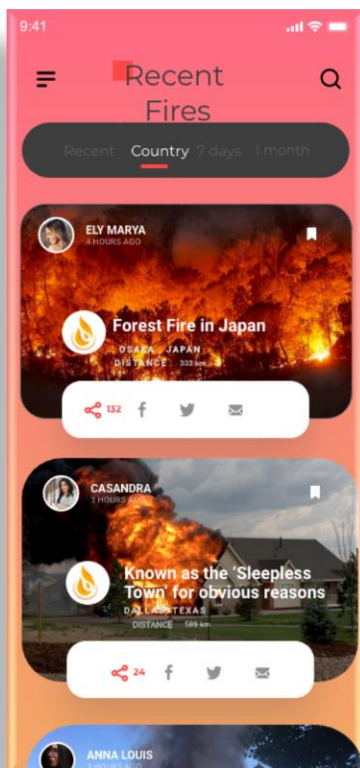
9:41

Recent Fires

Recent Country 7 days 1 month

ELY MARYA
4 HOURS AGO

Forest Fire in Japan
OSAKA, JAPAN
DISTANCE 333 km

132

CASANDRA
3 HOURS AGO

Known as the 'Sleepless Town' for obvious reasons
DALLAS, TEXAS
DISTANCE 589 km

24

ANNA LOUIS
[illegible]